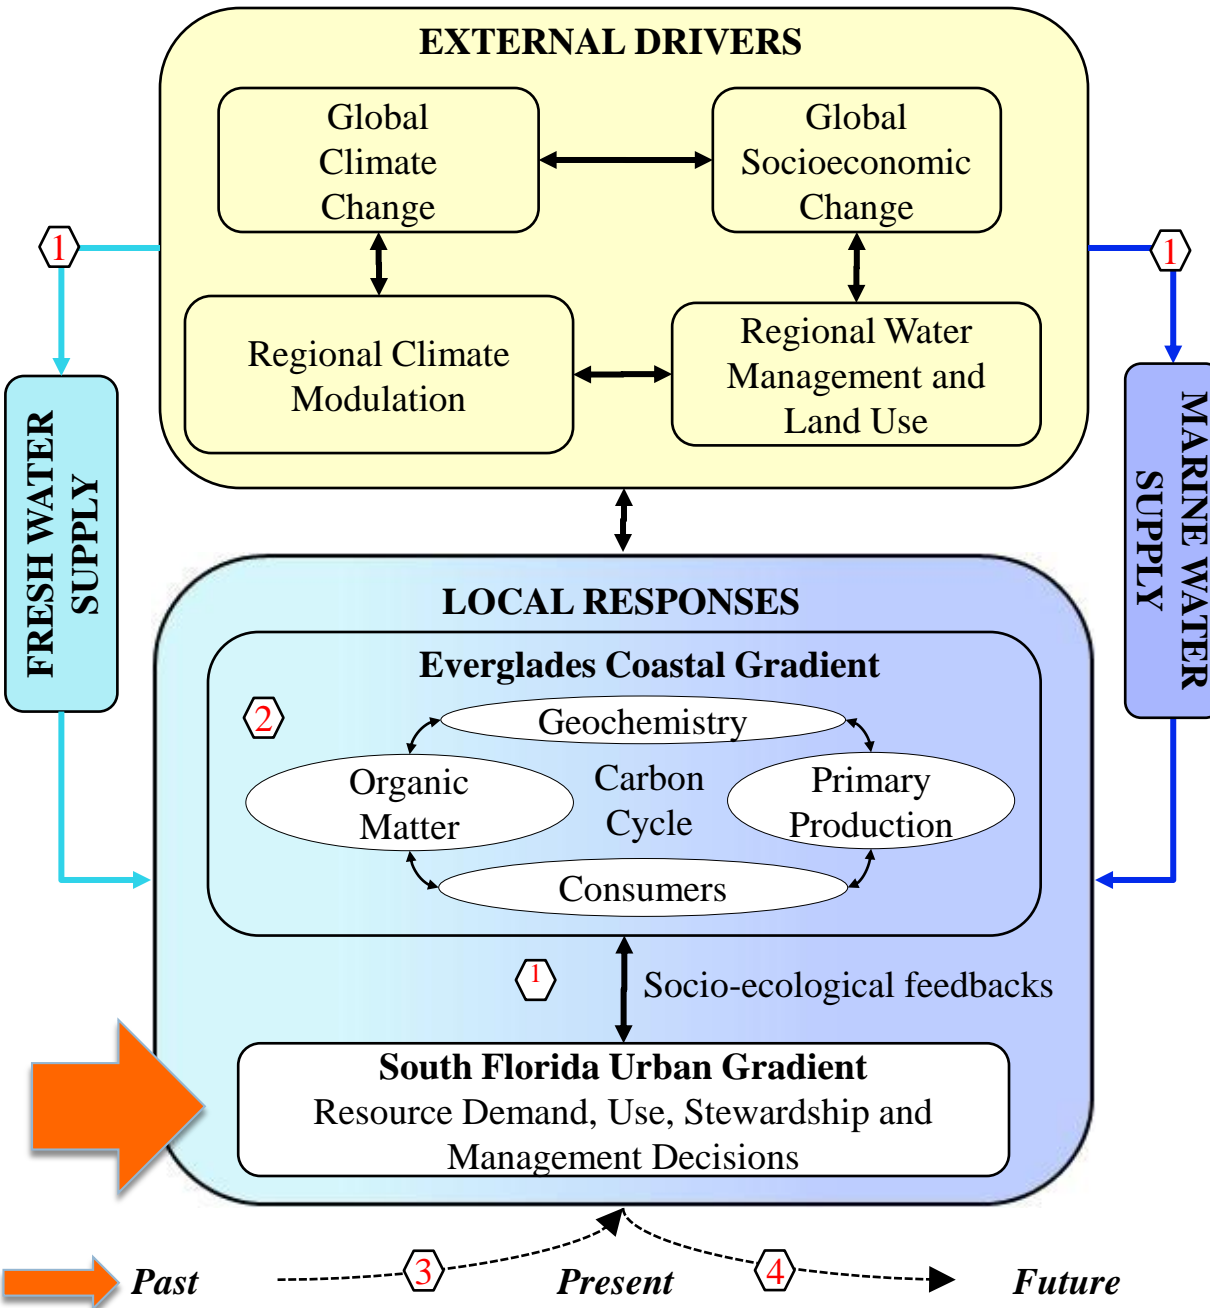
EXTERNAL DRIVERS

Global Climate Change

Global Socioeconomic Change

Regional Climate Modulation

Regional Water Management and Land Use

1

1

FRESH WATER SUPPLY

MARINE WATER SUPPLY

LOCAL RESPONSES

Everglades Coastal Gradient

2

Geochemistry

Organic Matter

Carbon Cycle

Primary Production

Consumers

1

Socio-ecological feedbacks

South Florida Urban Gradient
Resource Demand, Use, Stewardship and Management Decisions

Past

3

Present

4

Future